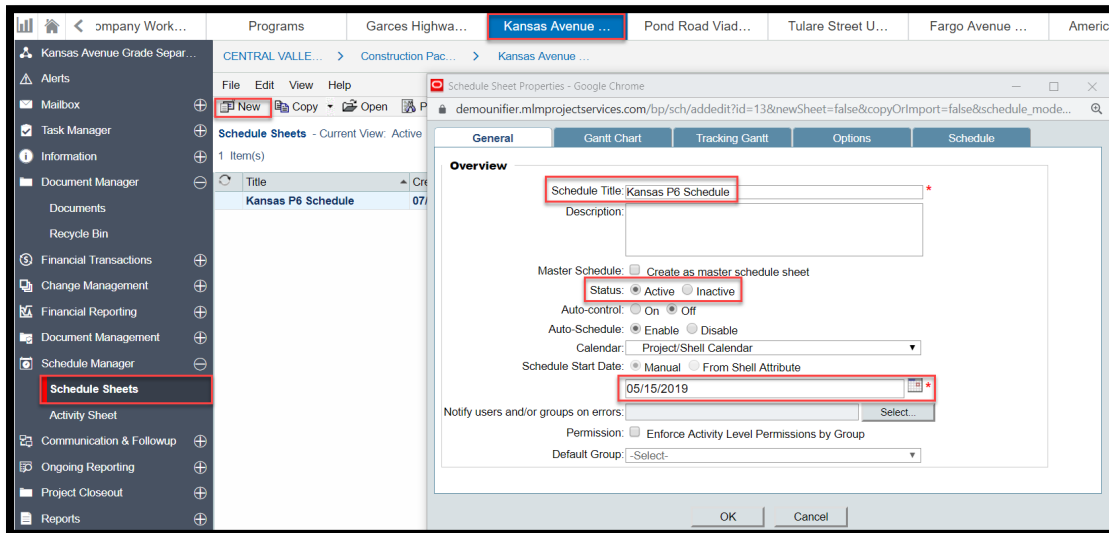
ompany Work... | Programs | Garces Highwa... | Kansas Avenue ... | Pond Road Viad... | Tulare Street U... | Fargo Avenue ... | Americ

Kansas Avenue Grade Separ...
Alerts
Mailbox
Task Manager
Information
Document Manager
Documents
Recycle Bin
Financial Transactions
Change Management
Financial Reporting
Document Management
Schedule Manager
Schedule Sheets
Activity Sheet
Communication & Followup
Ongoing Reporting
Project Closeout
Reports

CENTRAL VALLE... > Construction Pac... > Kansas Avenue ...

File Edit View Help
New Copy Open
Schedule Sheets - Current View: Active
1 Item(s)
Title Cre
Kansas P6 Schedule 07/

Schedule Sheet Properties - Google Chrome
demounifier.mlmprojectservices.com/bp/sch/addedit?id=13&newSheet=false&copyOrImport=false&schedule_mode...

General | Gantt Chart | Tracking Gantt | Options | Schedule

Overview
Schedule Title: Kansas P6 Schedule *
Description:
Master Schedule: Create as master schedule sheet
Status: Active Inactive
Auto-control: On Off
Auto-Schedule: Enable Disable
Calendar: Project/Shell Calendar
Schedule Start Date: Manual From Shell Attribute
05/15/2019 *
Notify users and/or groups on errors: Select...
Permission: Enforce Activity Level Permissions by Group
Default Group: -Select-

OK Cancel